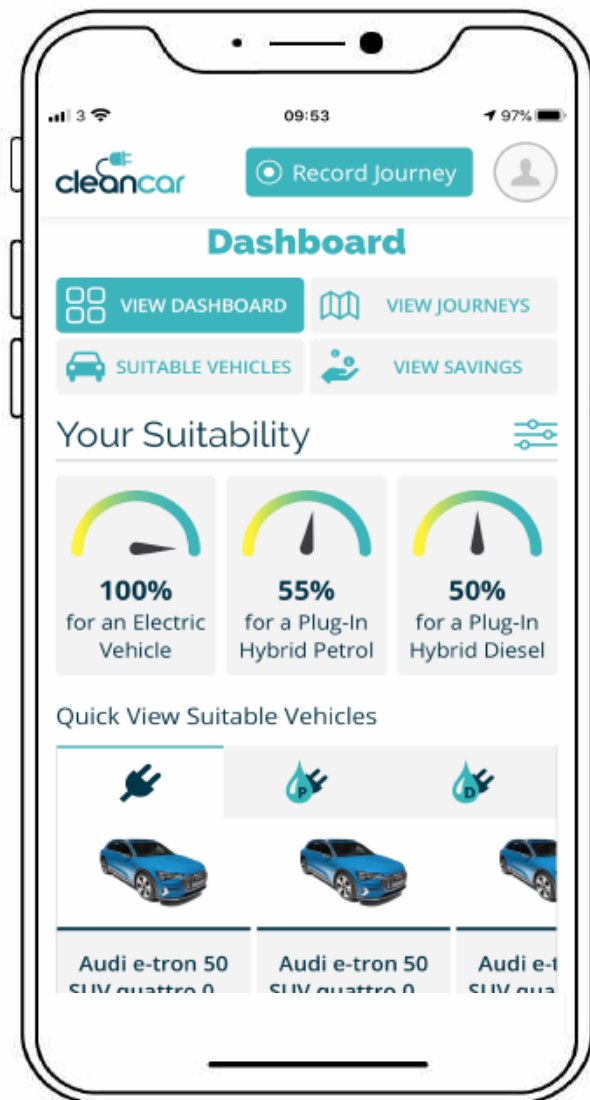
3 09:53 97%

cleancar

Record Journey

Dashboard

VIEW DASHBOARD

VIEW JOURNEYS

SUITABLE VEHICLES

VIEW SAVINGS

Your Suitability

100%
for an Electric Vehicle

55%
for a Plug-In Hybrid Petrol

50%
for a Plug-In Hybrid Diesel

Quick View Suitable Vehicles

P

D

Audi e-tron 50 SUV quattro 0

Audi e-tron 50 SUV quattro 0

Audi e-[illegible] SUV qua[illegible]